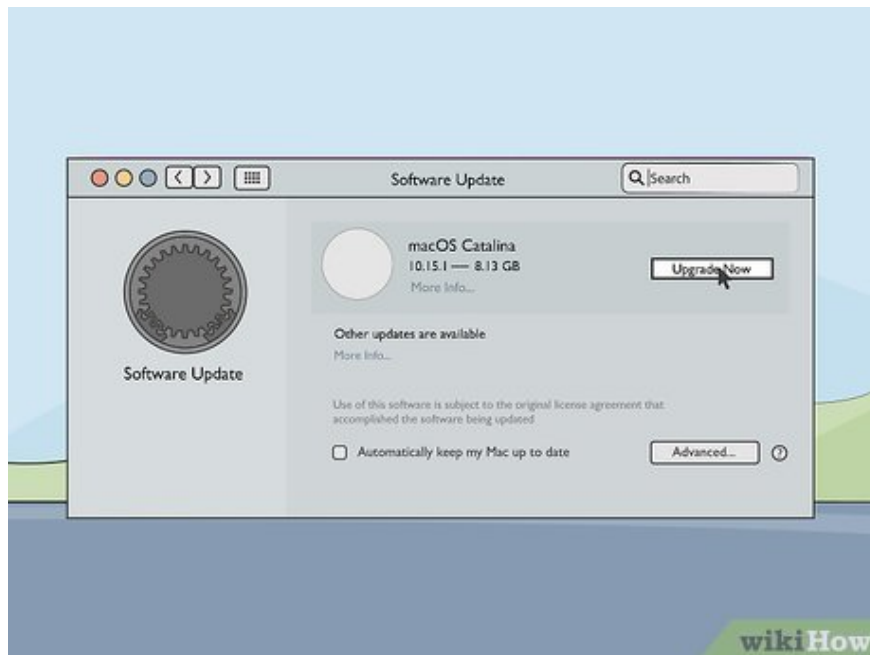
Software Update

Search

Software Update

macOS Catalina
10.15.1 — 8.13 GB
More Info...

Upgrade Now

Other updates are available
More Info...

Use of this software is subject to the original license agreement that accomplished the software being updated

Automatically keep my Mac up to date

Advanced...

?

wikiHow